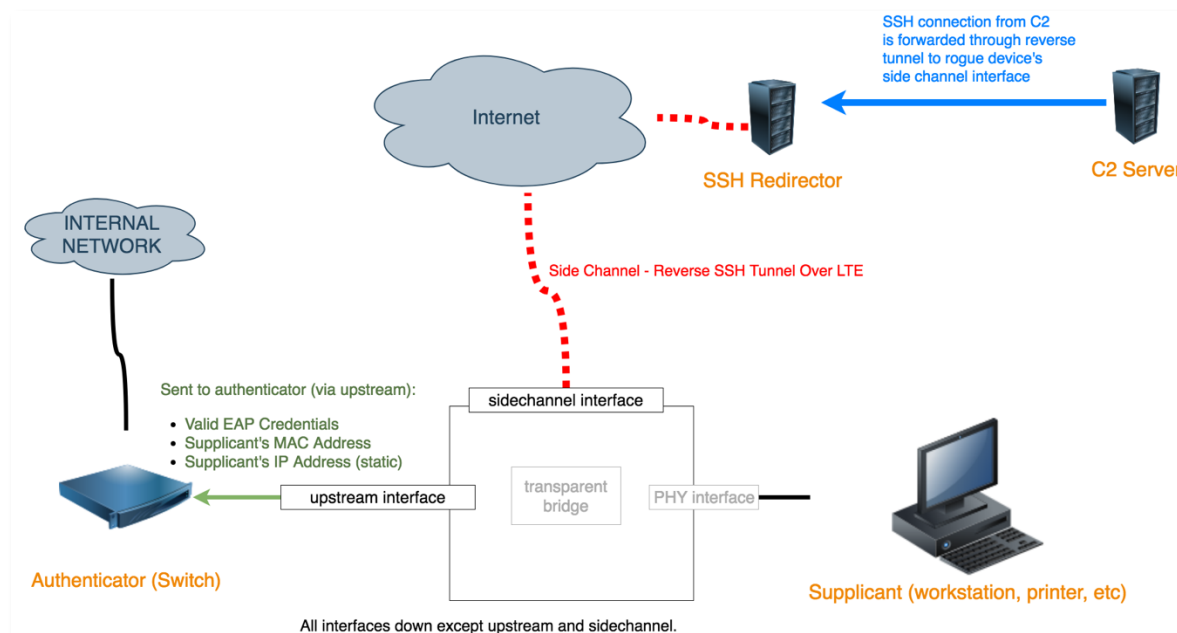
SSH connection from C2 is forwarded through reverse tunnel to rogue device's side channel interface

Internet

SSH Redirector

C2 Server

INTERNAL NETWORK

Side Channel - Reverse SSH Tunnel Over LTE

Sent to authenticator (via upstream):

- Valid EAP Credentials
- Supplicant's MAC Address
- Supplicant's IP Address (static)

sidechannel interface

upstream interface

transparent bridge

PHY interface

Authenticator (Switch)

Supplicant (workstation, printer, etc)

All interfaces down except upstream and sidechannel.